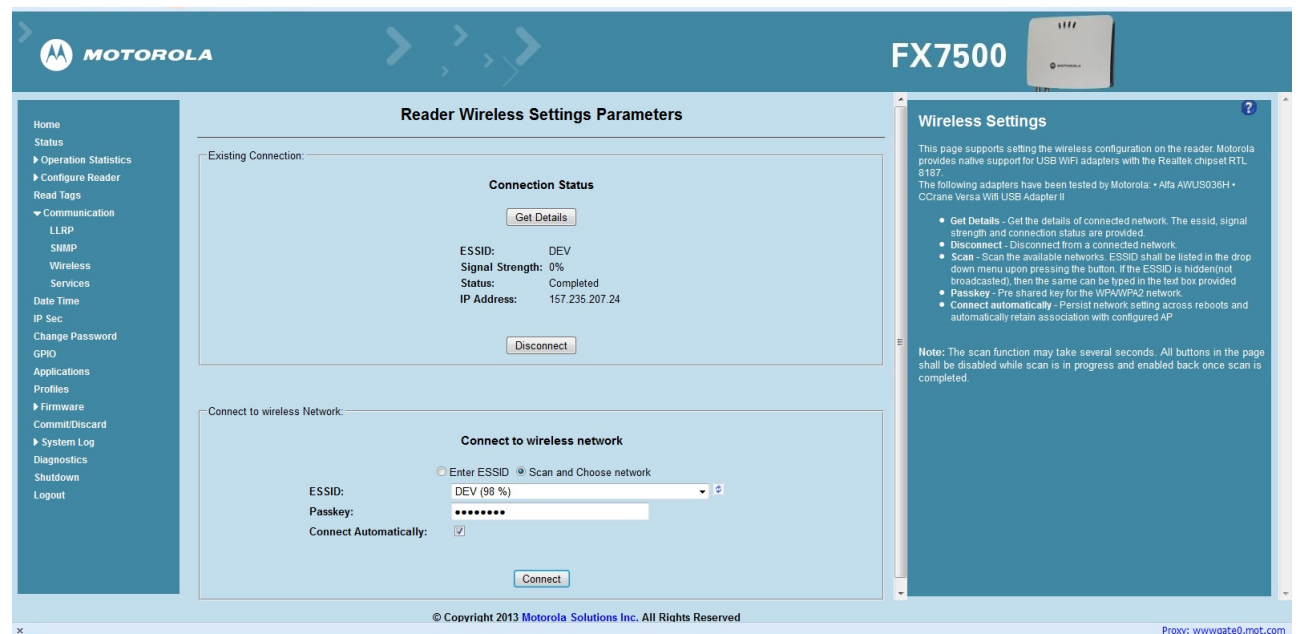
MOTOROLA

FX7500

Home
Status
▶ Operation Statistics
▶ Configure Reader
Read Tags
▼ Communication
LLRP
SNMP
Wireless
Services
Date Time
IP Sec
Change Password
GPIO
Applications
Profiles
▶ Firmware
Commit/Discard
▶ System Log
Diagnostics
Shutdown
Logout

Reader Wireless Settings Parameters

Existing Connection:

Connection Status

Get Details

| ESSID: | DEV |
|---|---|
| Signal Strength: | 0% |
| Status: | Completed |
| IP Address: | 157.235.207.24 |

Disconnect

Connect to wireless Network:

Connect to wireless network

Enter ESSID Scan and Choose network

ESSID: DEV (98 %)
Passkey: ••••••••
Connect Automatically:

Connect

© Copyright 2013 Motorola Solutions Inc. All Rights Reserved

Wireless Settings

This page supports setting the wireless configuration on the reader. Motorola provides native support for USB WiFi adapters with the Realtek chipset RTL 8187.
The following adapters have been tested by Motorola: • Alfa AWUS036H • CCrane Versa Wifi USB Adapter II

• Get Details - Get the details of connected network. The essid, signal strength and connection status are provided.
• Disconnect - Disconnect from a connected network.
• Scan - Scan the available networks. ESSID shall be listed in the drop down menu upon pressing the button. If the ESSID is hidden(not broadcasted), then the same can be typed in the text box provided
• Passkey - Pre shared key for the WPA/WPA2 network.
• Connect automatically - Persist network setting across reboots and automatically retain association with configured AP

Note: The scan function may take several seconds. All buttons in the page shall be disabled while scan is in progress and enabled back once scan is completed.

Proxy: wwwgate0.mot.com